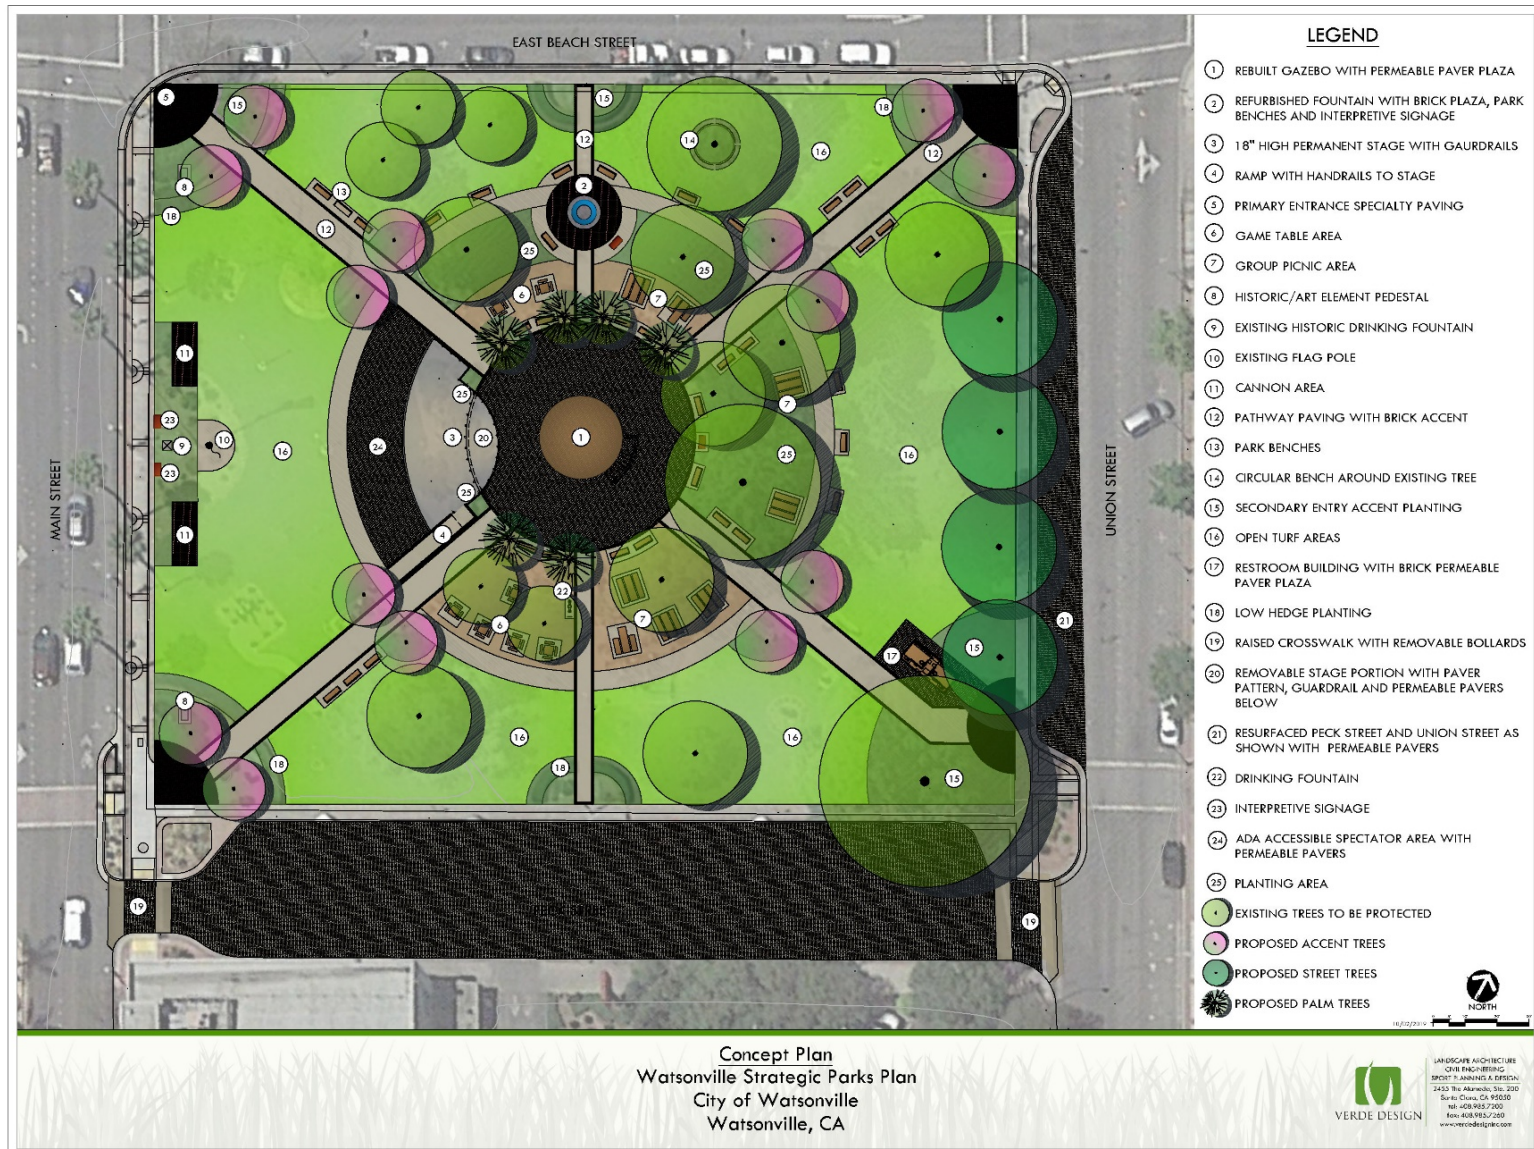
EAST BEACH STREET

MAIN STREET

UNION STREET

LEGEND

1 REBUILT GAZEBO WITH PERMEABLE PAVER PLAZA
2 REFURBISHED FOUNTAIN WITH BRICK PLAZA, PARK BENCHES AND INTERPRETIVE SIGNAGE
3 18" HIGH PERMANENT STAGE WITH GAURDRAILS
4 RAMP WITH HANDRAILS TO STAGE
5 PRIMARY ENTRANCE SPECIALTY PAVING
6 GAME TABLE AREA
7 GROUP PICNIC AREA
8 HISTORIC/ART ELEMENT PEDESTAL
9 EXISTING HISTORIC DRINKING FOUNTAIN
10 EXISTING FLAG POLE
11 CANNON AREA
12 PATHWAY PAVING WITH BRICK ACCENT
13 PARK BENCHES
14 CIRCULAR BENCH AROUND EXISTING TREE
15 SECONDARY ENTRY ACCENT PLANTING
16 OPEN TURF AREAS
17 RESTROOM BUILDING WITH BRICK PERMEABLE PAVER PLAZA
18 LOW HEDGE PLANTING
19 RAISED CROSSWALK WITH REMOVABLE BOLLARDS
20 REMOVABLE STAGE PORTION WITH PAVER PATTERN, GUARDRAIL AND PERMEABLE PAVERS BELOW
21 RESURFACED PECK STREET AND UNION STREET AS SHOWN WITH PERMEABLE PAVERS
22 DRINKING FOUNTAIN
23 INTERPRETIVE SIGNAGE
24 ADA ACCESSIBLE SPECTATOR AREA WITH PERMEABLE PAVERS
25 PLANTING AREA
EXISTING TREES TO BE PROTECTED
PROPOSED ACCENT TREES
PROPOSED STREET TREES
PROPOSED PALM TREES

NORTH

Concept Plan
Watsonville Strategic Parks Plan
City of Watsonville
Watsonville, CA

VERDE DESIGN
LANDSCAPE ARCHITECTURE
CIVIL ENGINEERING
SPORT PLANNING & DESIGN
2455 The Alameda, Ste. 200
Santa Clara, CA 95050
tel: 408.985.7200
fax: 408.985.7260
www.verdedesigninc.com